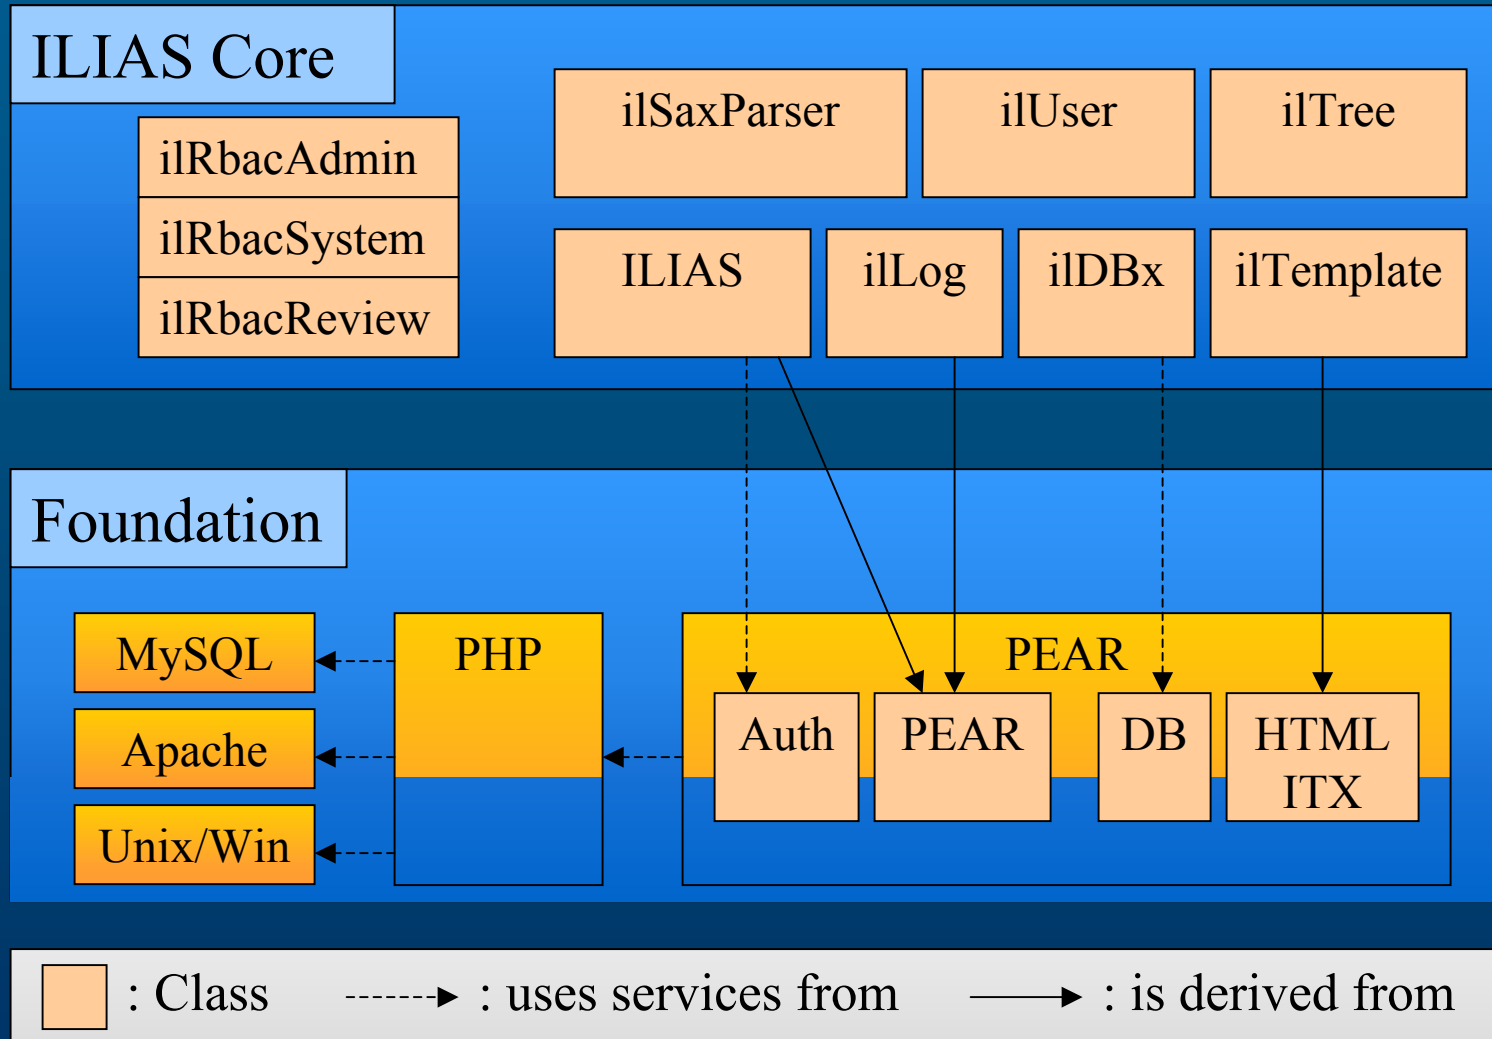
ILIAS Core

ilRbacAdmin
ilRbacSystem
ilRbacReview

ilSaxParser
ilUser
ilTree

ILIAS
ilLog
ilDBx
ilTemplate

Foundation

MySQL
Apache
Unix/Win

PHP

PEAR
Auth
PEAR
DB
HTML ITX

: Class
: uses services from
: is derived from